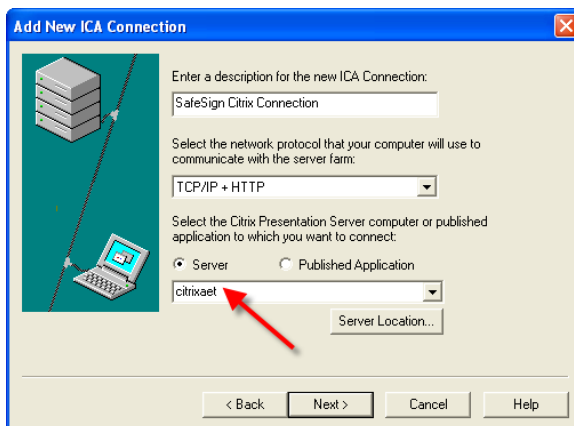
Add New ICA Connection

Enter a description for the new ICA Connection:

SafeSign Citrix Connection

Select the network protocol that your computer will use to communicate with the server farm:

TCP/IP + HTTP

Select the Citrix Presentation Server computer or published application to which you want to connect:

Server

Published Application

citrixaet

Server Location...

< Back

Next >

Cancel

Help